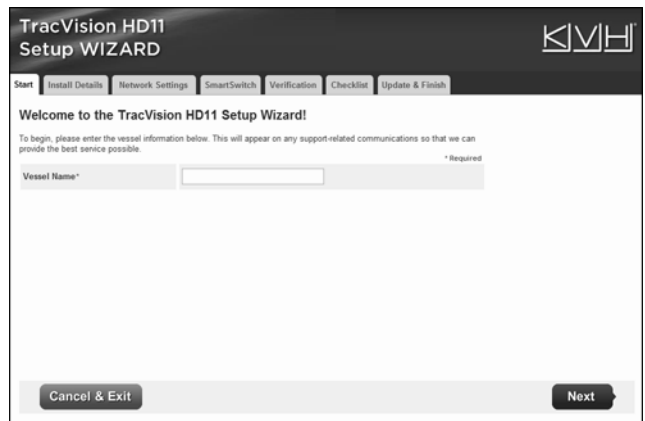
TracVision HD11
Setup WIZARD

KVH

Start | Install Details | Network Settings | SmartSwitch | Verification | Checklist | Update & Finish

Welcome to the TracVision HD11 Setup Wizard!

To begin, please enter the vessel information below. This will appear on any support-related communications so that we can provide the best service possible.

* Required

Vessel Name*

Cancel & Exit

Next